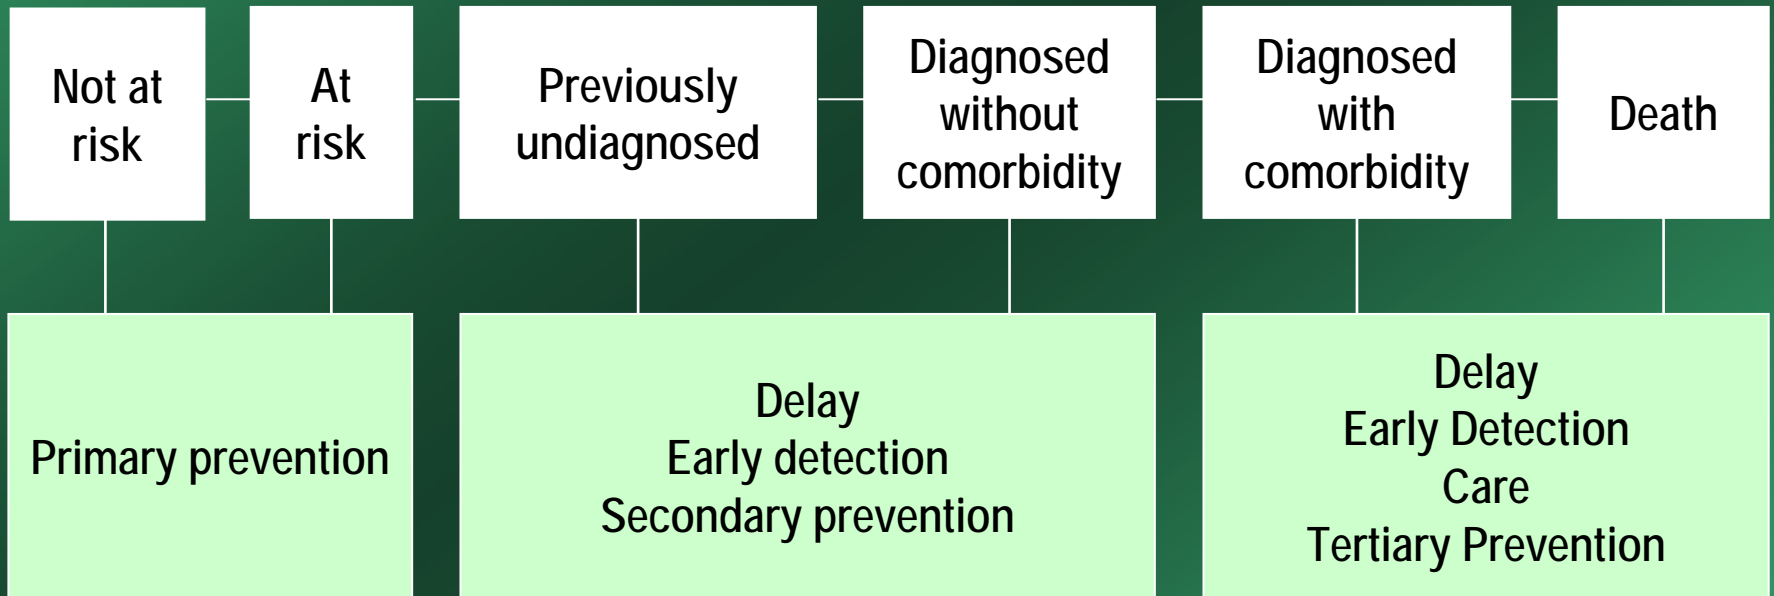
Not at risk

At risk

Previously undiagnosed

Diagnosed without comorbidity

Diagnosed with comorbidity

Death

Primary prevention

Delay
Early detection
Secondary prevention

Delay
Early Detection
Care
Tertiary Prevention